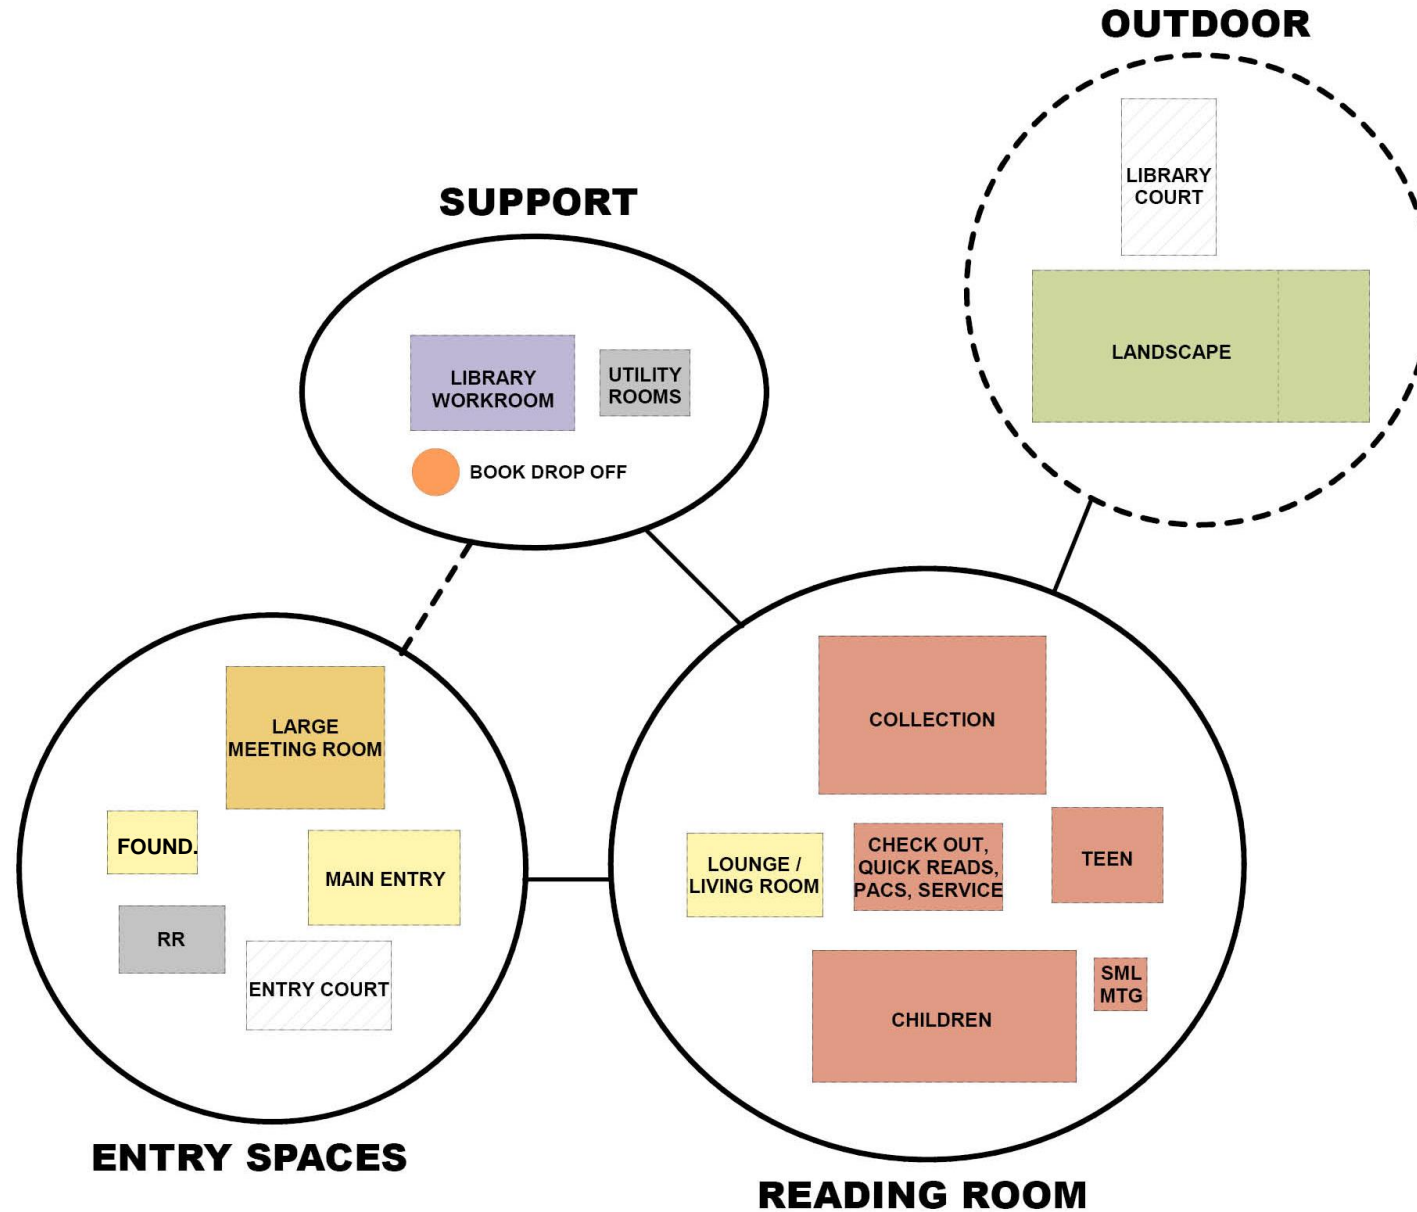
OUTDOOR

LIBRARY COURT

LANDSCAPE

SUPPORT

LIBRARY WORKROOM

UTILITY ROOMS

BOOK DROP OFF

LARGE MEETING ROOM

FOUND.

MAIN ENTRY

RR

ENTRY COURT

ENTRY SPACES

COLLECTION

LOUNGE / LIVING ROOM

CHECK OUT, QUICK READS, PACS, SERVICE

TEEN

SML MTG

CHILDREN

READING ROOM